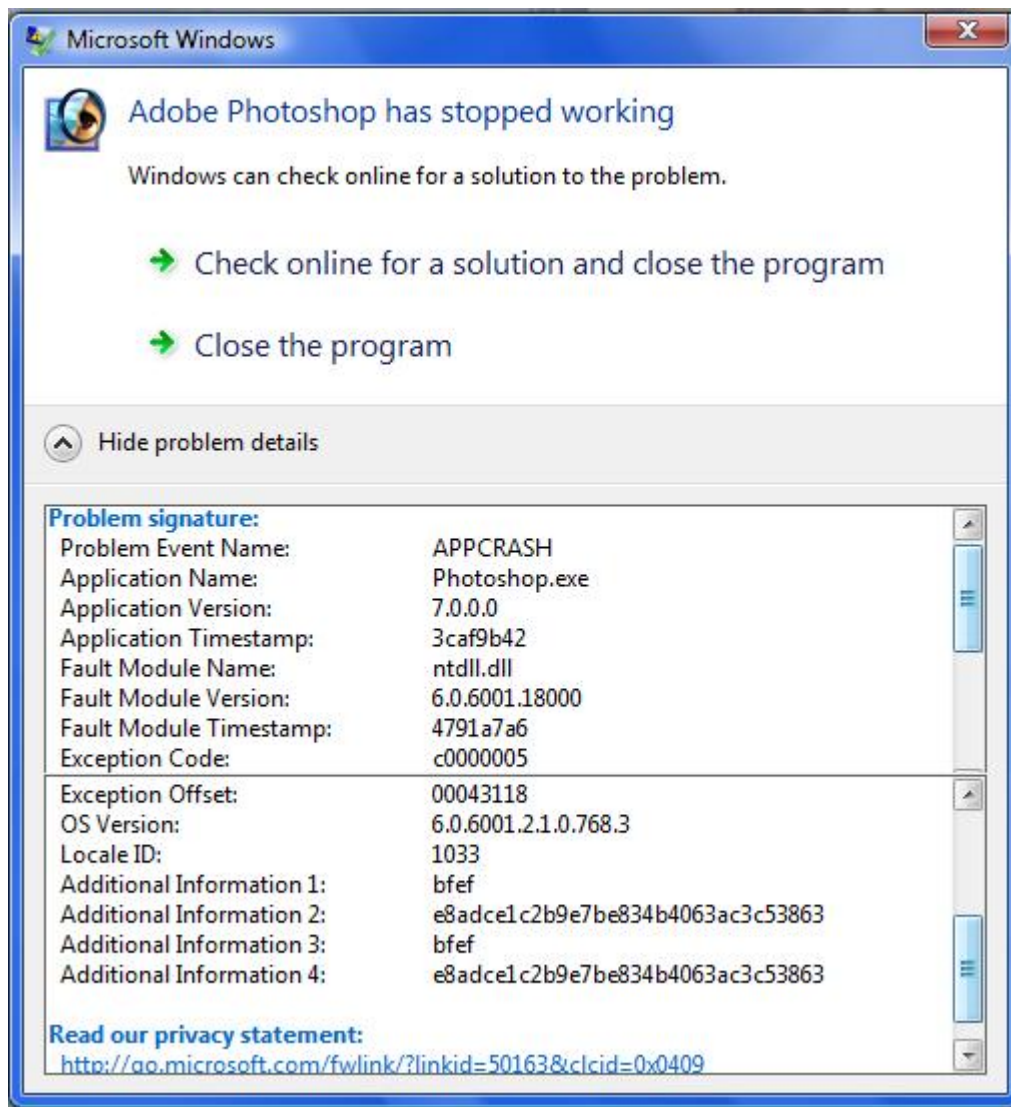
Microsoft Windows

Adobe Photoshop has stopped working

Windows can check online for a solution to the problem.

Check online for a solution and close the program

Close the program

Hide problem details

Problem signature:

| | |
|---|---|
| Problem Event Name: | APPCRASH |
| Application Name: | Photoshop.exe |
| Application Version: | 7.0.0.0 |
| Application Timestamp: | 3caf9b42 |
| Fault Module Name: | ntdll.dll |
| Fault Module Version: | 6.0.6001.18000 |
| Fault Module Timestamp: | 4791a7a6 |
| Exception Code: | c0000005 |
| Exception Offset: | 00043118 |
| OS Version: | 6.0.6001.2.1.0.768.3 |
| Locale ID: | 1033 |
| Additional Information 1: | bfef |
| Additional Information 2: | e8adce1c2b9e7be834b4063ac3c53863 |
| Additional Information 3: | bfef |
| Additional Information 4: | e8adce1c2b9e7be834b4063ac3c53863 |

Read our privacy statement:
http://go.microsoft.com/fwlink/?linkid=50163&clcid=0x0409